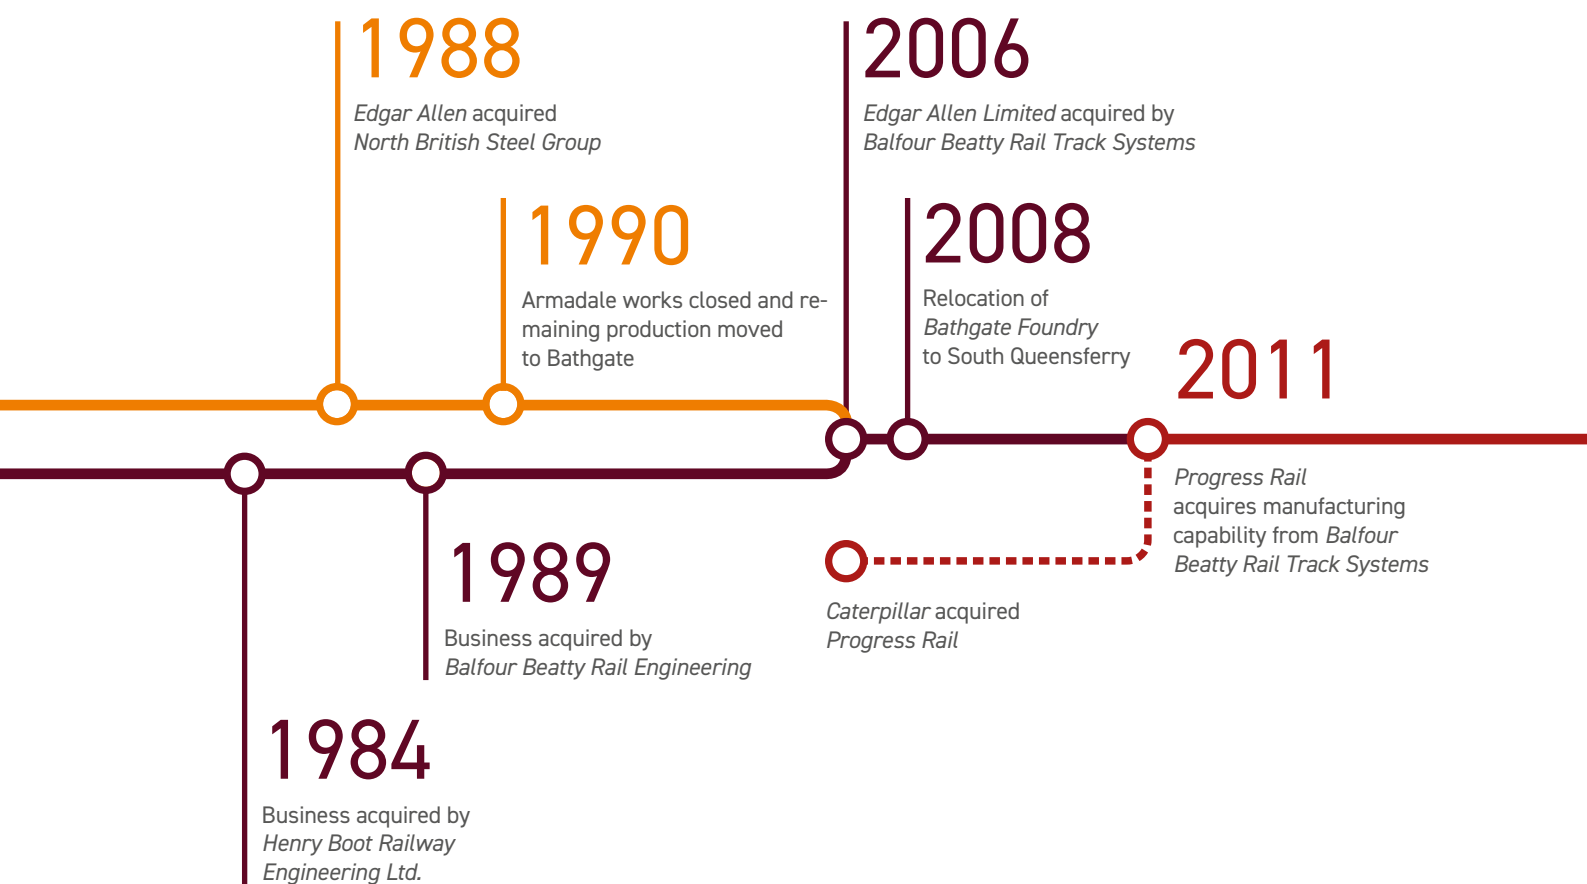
1988

Edgar Allen acquired North British Steel Group

1990

Armadale works closed and remaining production moved to Bathgate

2006

Edgar Allen Limited acquired by Balfour Beatty Rail Track Systems

2008

Relocation of Bathgate Foundry to South Queensferry

2011

Progress Rail acquires manufacturing capability from Balfour Beatty Rail Track Systems

Caterpillar acquired Progress Rail

1989

Business acquired by Balfour Beatty Rail Engineering

1984

Business acquired by Henry Boot Railway Engineering Ltd.